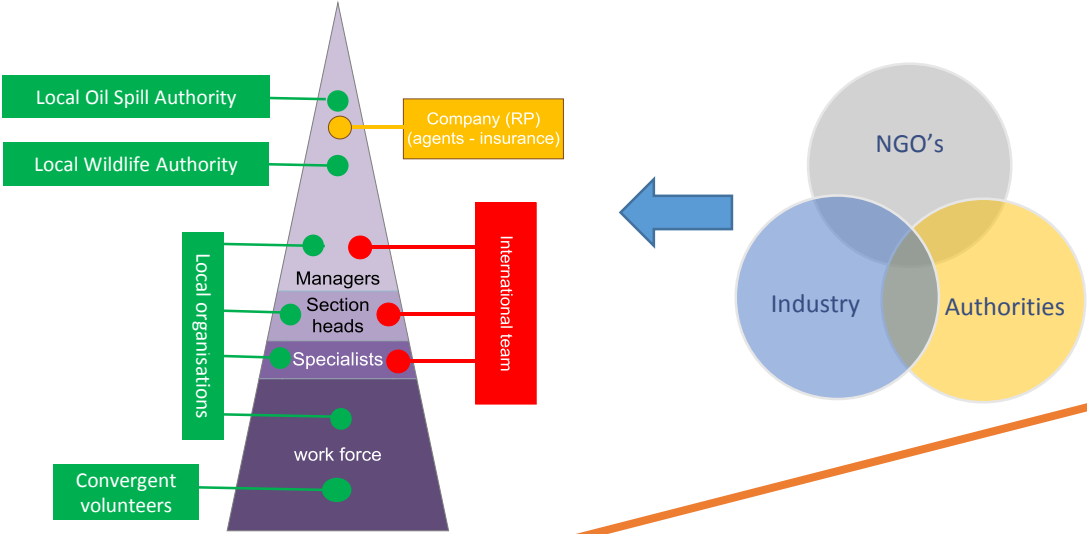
Local Oil Spill Authority

Company (RP) (agents - insurance)

Local Wildlife Authority

Local organisations

International team

Managers

Section heads

Specialists

work force

Convergent volunteers

NGO's

Industry

Authorities